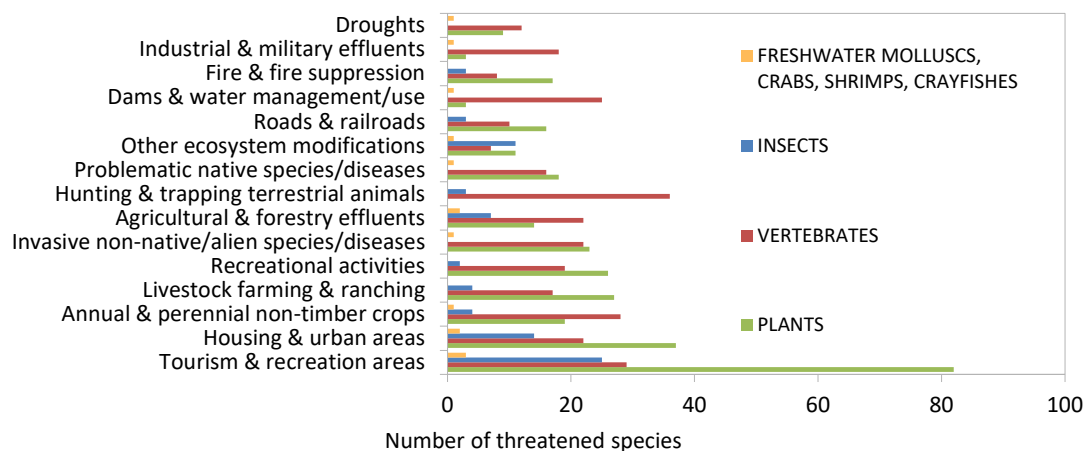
Droughts
Industrial & military effluents
Fire & fire suppression
Dams & water management/use
Roads & railroads
Other ecosystem modifications
Problematic native species/diseases
Hunting & trapping terrestrial animals
Agricultural & forestry effluents
Invasive non-native/alien species/diseases
Recreational activities
Livestock farming & ranching
Annual & perennial non-timber crops
Housing & urban areas
Tourism & recreation areas

FRESHWATER MOLLUSCS, CRABS, SHRIMPS, CRAYFISHES
INSECTS
VERTEBRATES
PLANTS

0
20
40
60
80
100

Number of threatened species